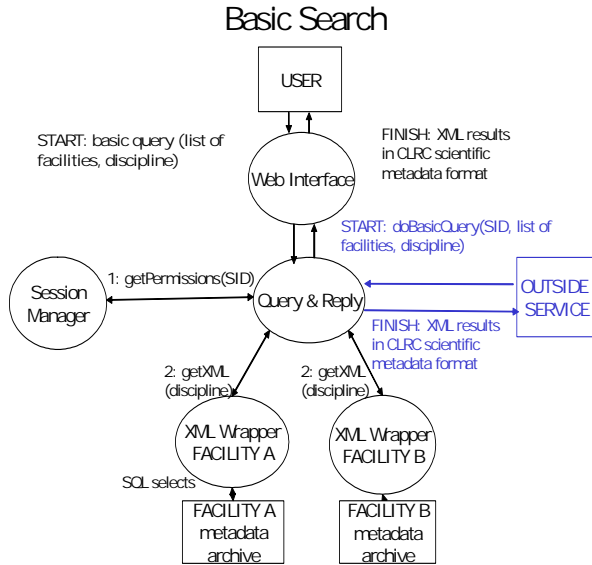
Basic Search

USER

START: basic query (list of facilities, discipline)

FINISH: XML results in CLRC scientific metadata format

Web Interface

START: doBasicQuery(SID, list of facilities, discipline)

1: getPermissions(SID)

Session Manager

Query & Reply

OUTSIDE SERVICE

FINISH: XML results in CLRC scientific metadata format

2: getXML (discipline)

2: getXML (discipline)

XML Wrapper FACILITY A

XML Wrapper FACILITY B

SQL selects

FACILITY A metadata archive

FACILITY B metadata archive